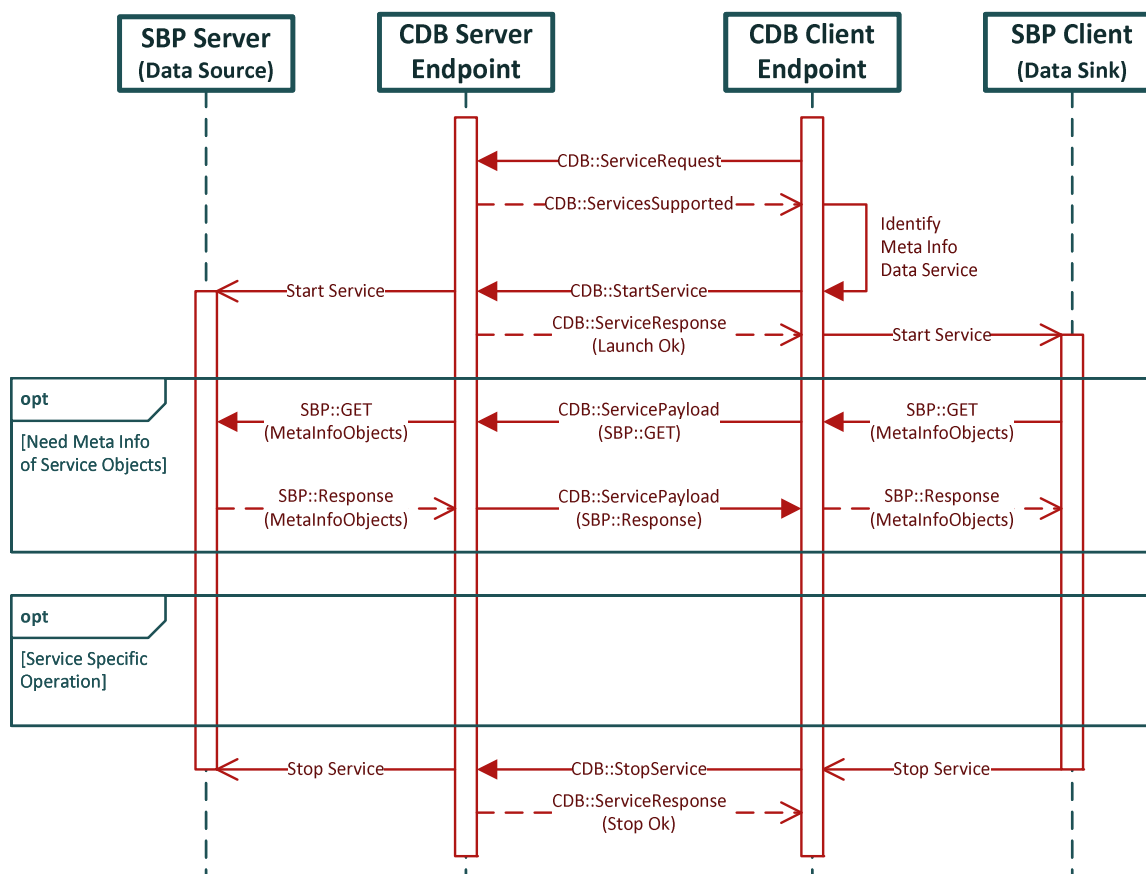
SBP Server
(Data Source)

CDB Server Endpoint

CDB Client Endpoint

SBP Client
(Data Sink)

CDB::ServiceRequest

CDB::ServicesSupported

Identify Meta Info Data Service

Start Service

CDB::StartService

CDB::ServiceResponse
(Launch Ok)

Start Service

opt

[Need Meta Info of Service Objects]

SBP::GET
(MetaInfoObjects)

CDB::ServicePayload
(SBP::GET)

SBP::GET
(MetaInfoObjects)

SBP::Response
(MetaInfoObjects)

CDB::ServicePayload
(SBP::Response)

SBP::Response
(MetaInfoObjects)

opt

[Service Specific Operation]

Stop Service

CDB::StopService

Stop Service

CDB::ServiceResponse
(Stop Ok)